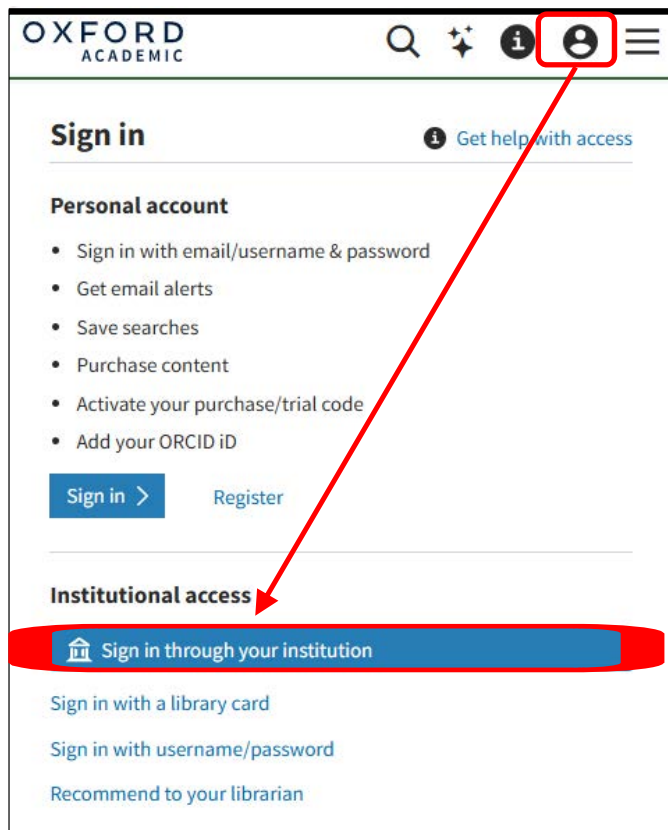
OXFORD
ACADEMIC

Sign in

Get help with access

Personal account

- Sign in with email/username & password
- Get email alerts
- Save searches
- Purchase content
- Activate your purchase/trial code
- Add your ORCID iD

Sign in >

Register

Institutional access

Sign in through your institution

Sign in with a library card

Sign in with username/password

Recommend to your librarian